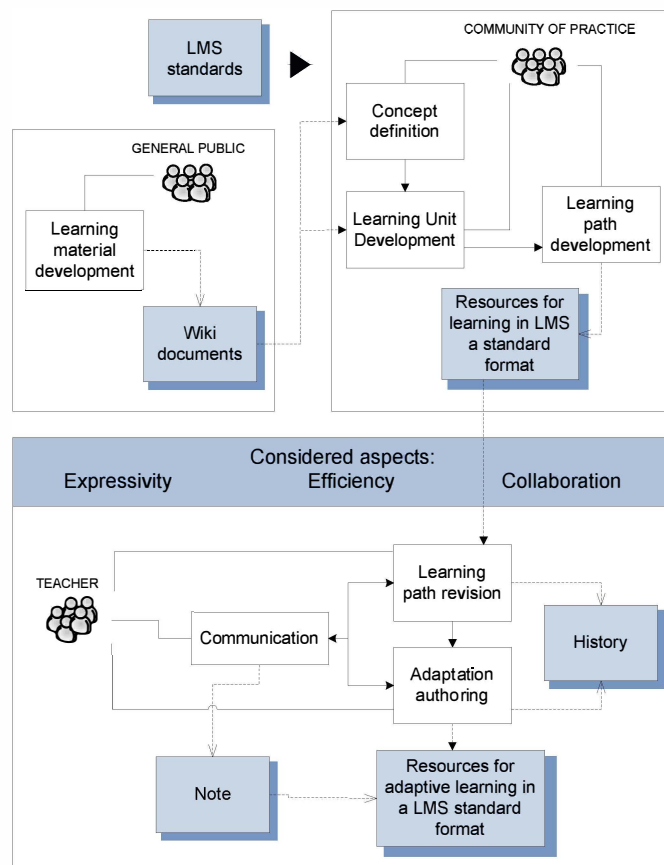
LMS standards

COMMUNITY OF PRACTICE

Concept definition

GENERAL PUBLIC

Learning Unit Development

Learning path development

Learning material development

Wiki documents

Resources for learning in LMS a standard format

Considered aspects:

Expressivity

Efficiency

Collaboration

TEACHER

Learning path revision

Communication

History

Adaptation authoring

Note

Resources for adaptive learning in a LMS standard format